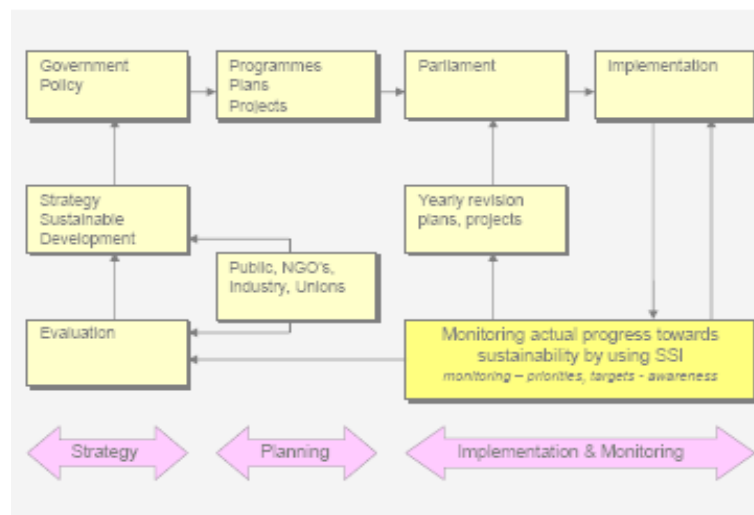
Government Policy

Programmes
Plans
Projects

Parliament

Implementation

Strategy Sustainable Development

Yearly revision plans, projects

Public, NGO's, Industry, Unions

Evaluation

Monitoring actual progress towards sustainability by using SSI
monitoring – priorities, targets - awareness

Strategy

Planning

Implementation & Monitoring